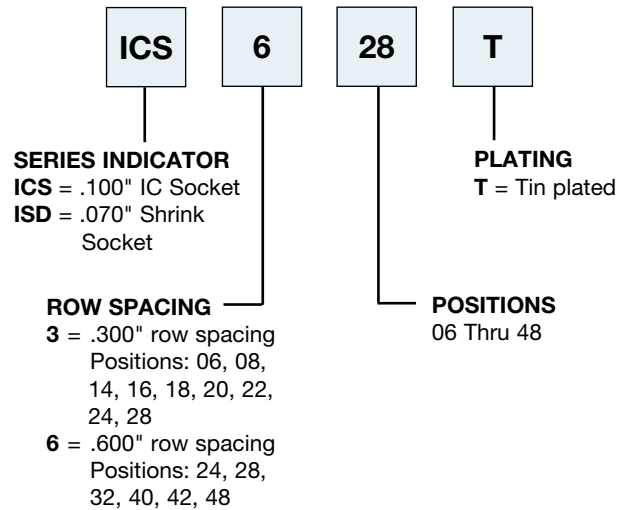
ICS

6

28

T

SERIES INDICATOR
ICS = .100" IC Socket
ISD = .070" Shrink Socket

PLATING
T = Tin plated

ROW SPACING
3 = .300" row spacing Positions: 06, 08, 14, 16, 18, 20, 22, 24, 28
6 = .600" row spacing Positions: 24, 28, 32, 40, 42, 48

POSITIONS
06 Thru 48